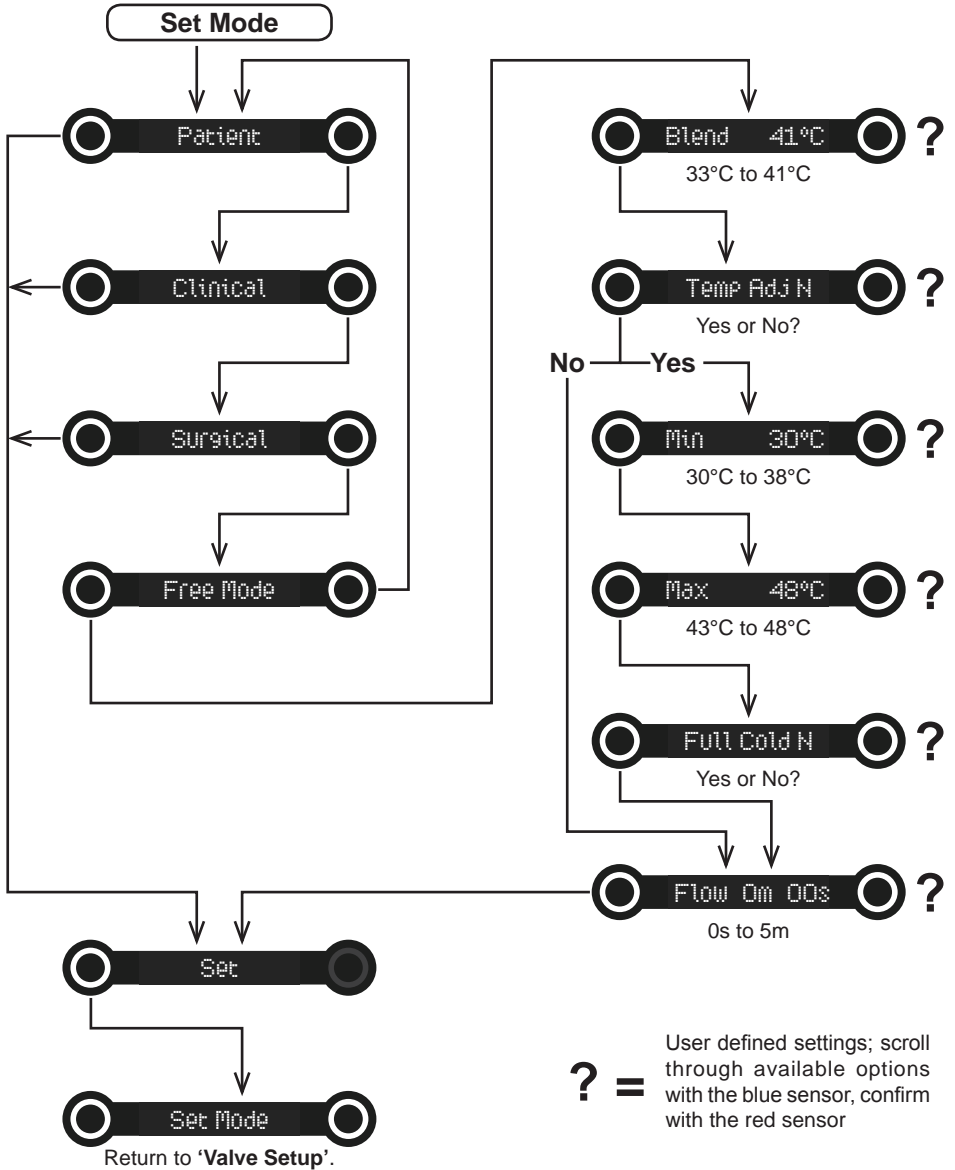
Set Mode

Patient

Clinical

Surgical

Free Mode

Blend 41°C ?
33°C to 41°C

Temp Adj N ?
Yes or No?

No Yes

Min 30°C ?
30°C to 38°C

Max 48°C ?
43°C to 48°C

Full Cold N ?
Yes or No?

Flow 0m 00s ?
0s to 5m

Set

Set Mode
Return to **'Valve Setup'**.

? = User defined settings; scroll through available options with the blue sensor, confirm with the red sensor